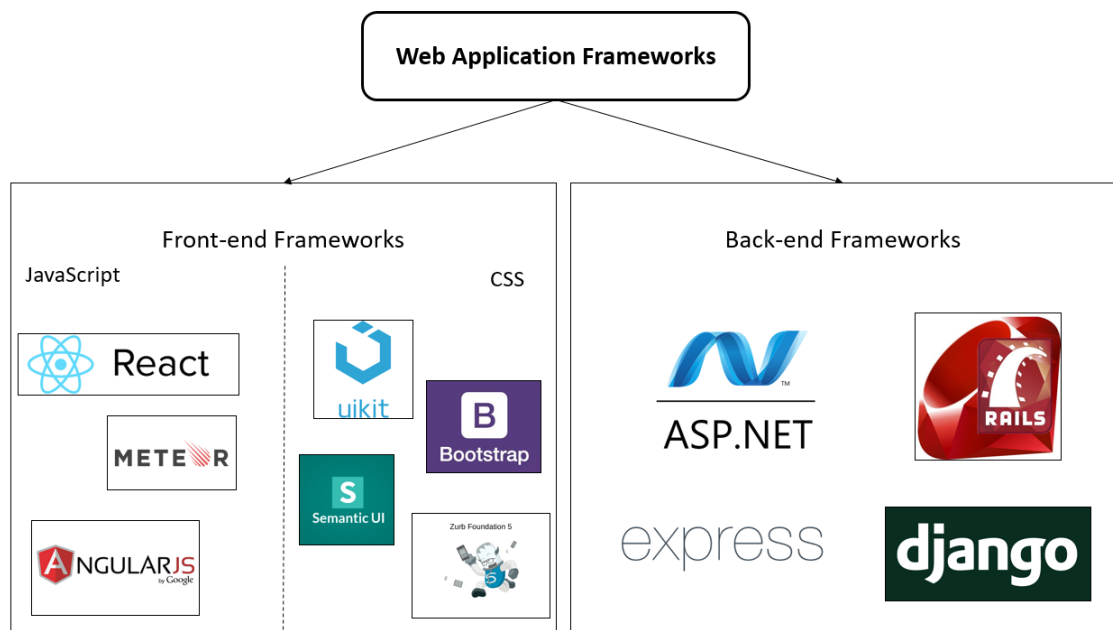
Web Application Frameworks

Front-end Frameworks

JavaScript

CSS

React

METEOR

ANGULARJS by Google

uikit

B Bootstrap

S Semantic UI

Zurb Foundation 5

5

Back-end Frameworks

ASP.NET

RAILS

express

django